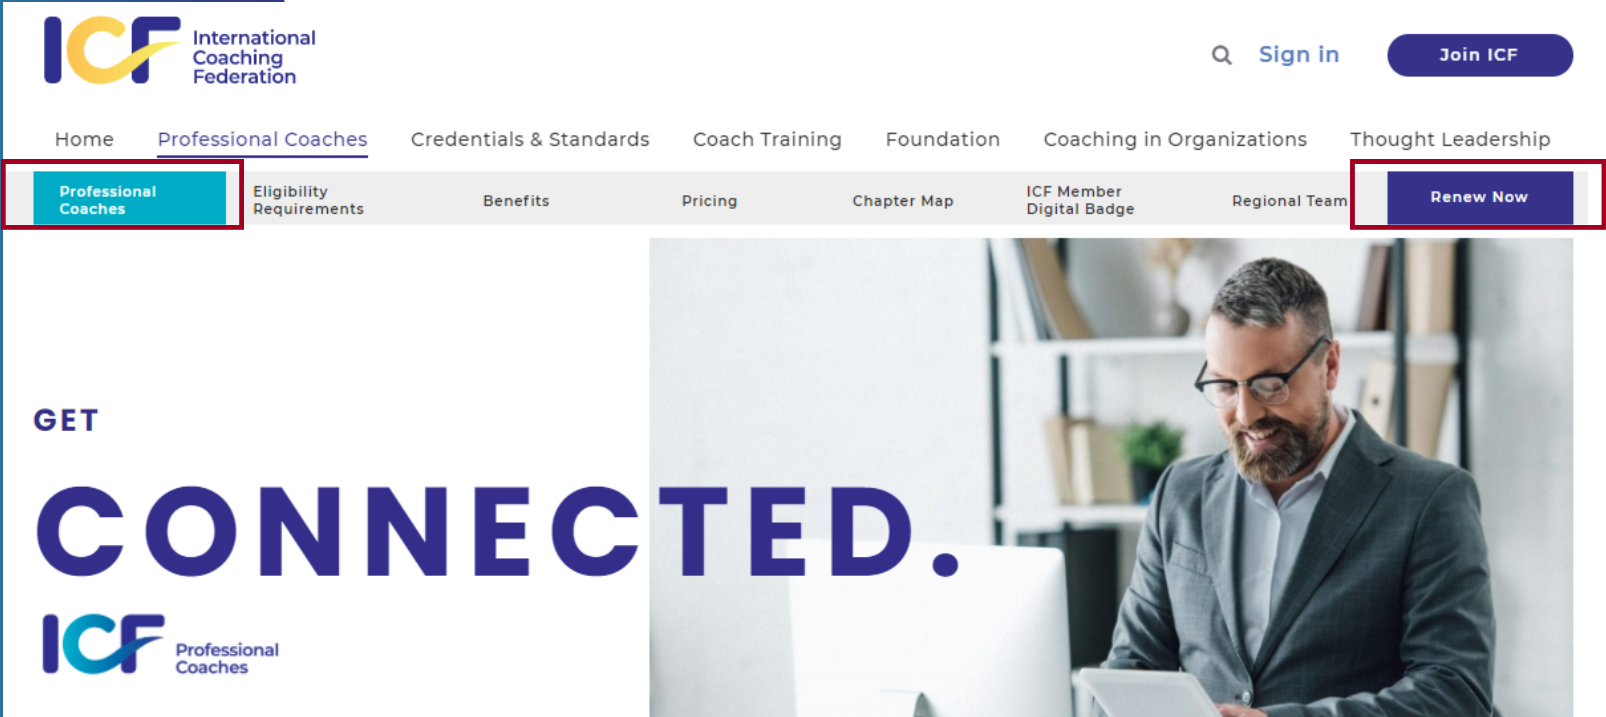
ICF International Coaching Federation

Sign in

Join ICF

Home Professional Coaches Credentials & Standards Coach Training Foundation Coaching in Organizations Thought Leadership

Professional Coaches

Eligibility Requirements

Benefits

Pricing

Chapter Map

ICF Member Digital Badge

Regional Team

Renew Now

GET

CONNECTED.

ICF Professional Coaches